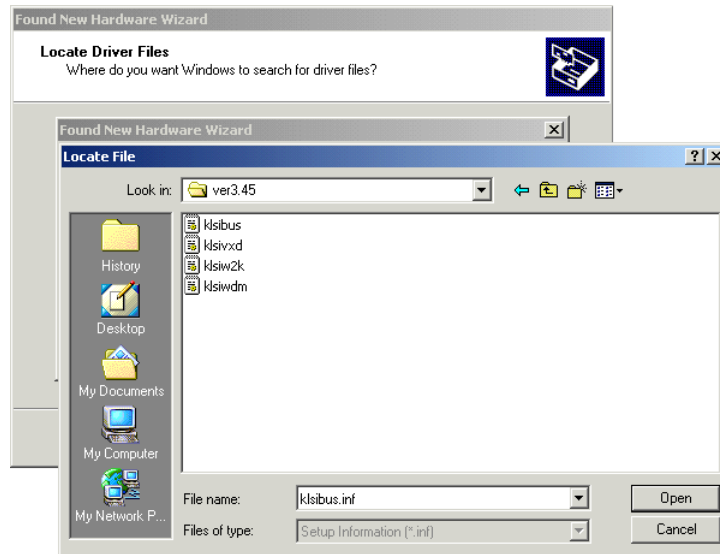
Found New Hardware Wizard

Locate Driver Files
Where do you want Windows to search for driver files?

Found New Hardware Wizard

Locate File

?

Look in: ver3.45

History
Desktop
My Documents
My Computer
My Network P...

klsibus
klsivxd
klsiw2k
klsiwdm

File name: klsibus.inf
Files of type: Setup Information (*.inf)

Open
Cancel